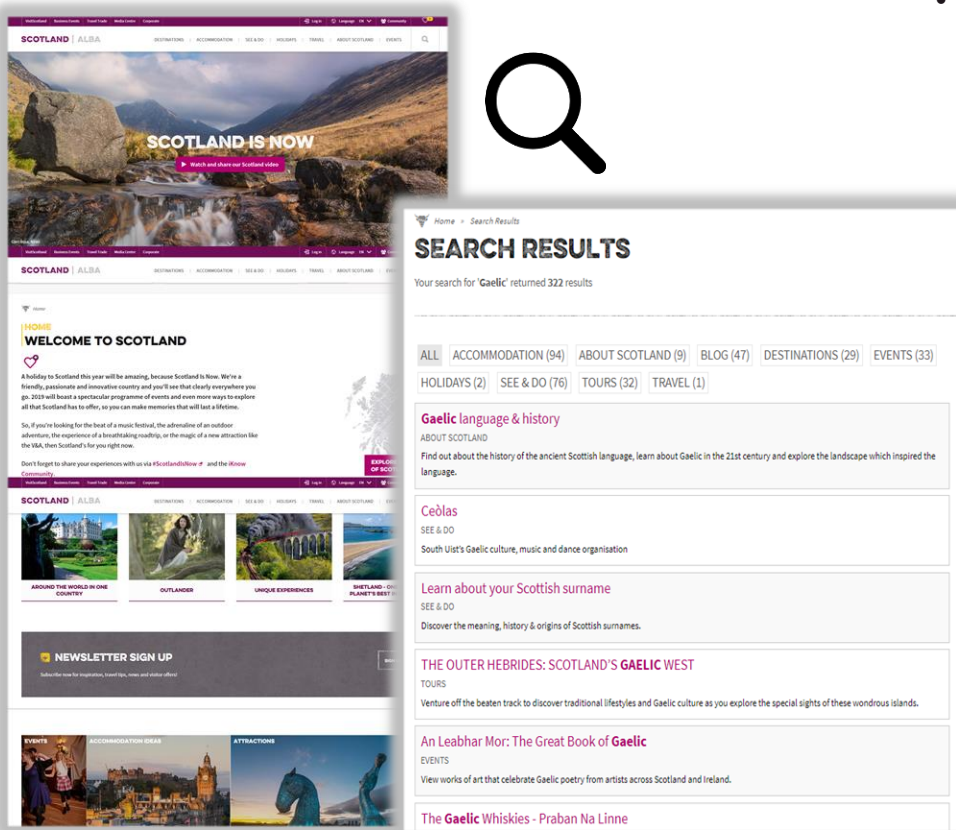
VisitScotland Business Events Travel Trade Media Centre Corporate Log in Language EN Community

SCOTLAND | ALBA DESTINATIONS ACCOMMODATION SEE & DO HOLIDAYS TRAVEL ABOUT SCOTLAND EVENTS

SCOTLAND IS NOW

Watch and share our Scotland video

VisitScotland Business Events Travel Trade Media Centre Corporate Log in Language EN Community

SCOTLAND | ALBA DESTINATIONS ACCOMMODATION SEE & DO HOLIDAYS TRAVEL ABOUT SCOTLAND EVENTS

Home

HOME

WELCOME TO SCOTLAND

A holiday to Scotland this year will be amazing, because Scotland Is Now. We're a friendly, passionate and innovative country and you'll see that clearly everywhere you go. 2019 will boast a spectacular programme of events and even more ways to explore all that Scotland has to offer, so you can make memories that will last a lifetime.

So, if you're looking for the beat of a music festival, the adrenaline of an outdoor adventure, the experience of a breathtaking roadtrip, or the magic of a new attraction like the V&A, then Scotland's for you right now.

Don't forget to share your experiences with us via #ScotlandIsNow and the iKnow Community.

EXPLO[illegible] OF SCO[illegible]

VisitScotland Business Events Travel Trade Media Centre Corporate

SCOTLAND | ALBA DESTINATIONS ACCOMMODATION SEE & DO HOLIDAYS TRAVEL ABOUT SCOTLAND EVENTS

AROUND THE WORLD IN ONE COUNTRY

OUTLANDER

UNIQUE EXPERIENCES

SHETLAND - ON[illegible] PLANET'S BEST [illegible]

NEWSLETTER SIGN UP

Subscribe now for inspiration, travel tips, news and visitor offers!

EVENTS

ACCOMMODATION IDEAS

ATTRACTIONS

Home > Search Results

SEARCH RESULTS

Your search for 'Gaelic' returned 322 results

ALL ACCOMMODATION (94) ABOUT SCOTLAND (9) BLOG (47) DESTINATIONS (29) EVENTS (33) HOLIDAYS (2) SEE & DO (76) TOURS (32) TRAVEL (1)

Gaelic language & history
ABOUT SCOTLAND
Find out about the history of the ancient Scottish language, learn about Gaelic in the 21st century and explore the landscape which inspired the language.

Ceòlas
SEE & DO
South Uist's Gaelic culture, music and dance organisation

Learn about your Scottish surname
SEE & DO
Discover the meaning, history & origins of Scottish surnames.

THE OUTER HEBRIDES: SCOTLAND'S GAELIC WEST
TOURS
Venture off the beaten track to discover traditional lifestyles and Gaelic culture as you explore the special sights of these wondrous islands.

An Leabhar Mor: The Great Book of Gaelic
EVENTS
View works of art that celebrate Gaelic poetry from artists across Scotland and Ireland.

The Gaelic Whiskies - Praban Na Linne